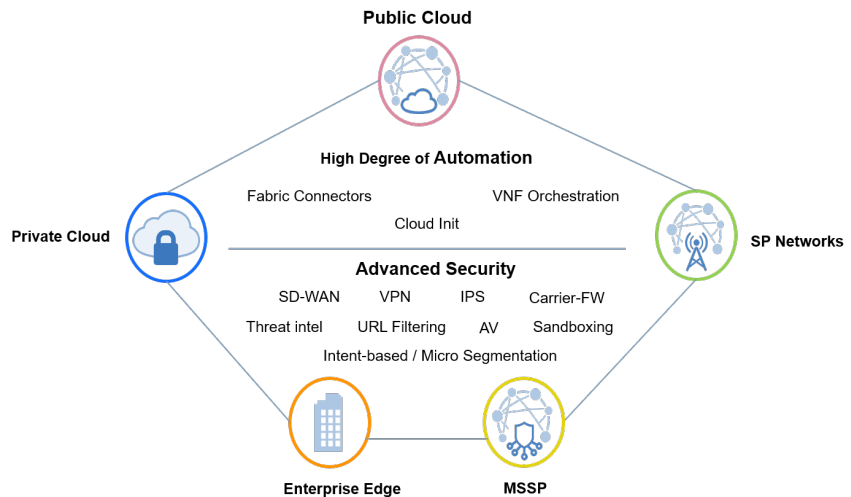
Public Cloud

Private Cloud

SP Networks

High Degree of Automation

Fabric Connectors

VNF Orchestration

Cloud Init

Advanced Security

SD-WAN VPN IPS Carrier-FW

Threat intel URL Filtering AV Sandboxing

Intent-based / Micro Segmentation

Enterprise Edge

MSSP